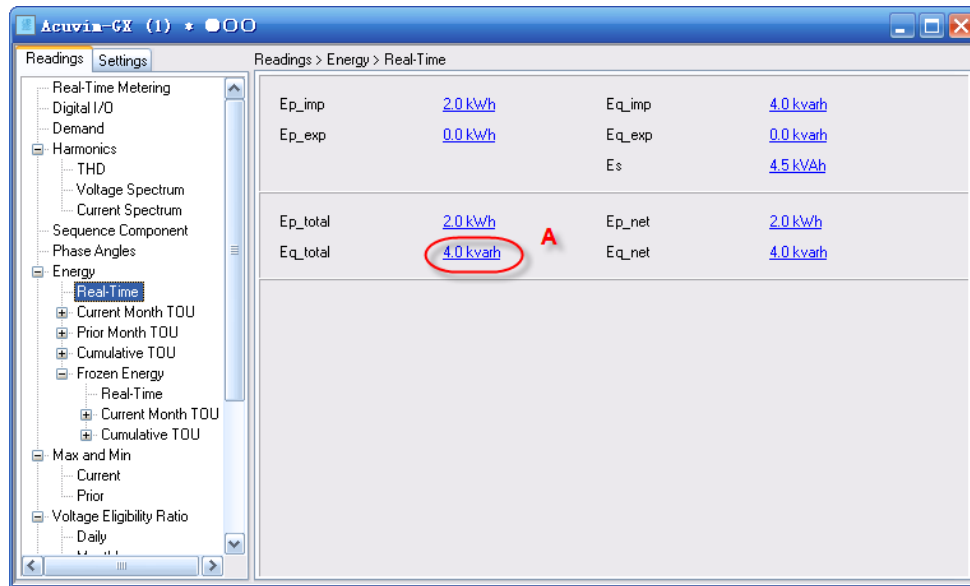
Acuvim-GX (1) * ●OO

Readings Settings

Real-Time Metering
Digital I/O
Demand
Harmonics
THD
Voltage Spectrum
Current Spectrum
Sequence Component
Phase Angles
Energy
Real-Time
Current Month TOU
Prior Month TOU
Cumulative TOU
Frozen Energy
Real-Time
Current Month TOU
Cumulative TOU
Max and Min
Current
Prior
Voltage Eligibility Ratio
Daily
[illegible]

Readings > Energy > Real-Time

| | | | |
|---|---|---|---|
| Ep_imp | 2.0 kWh | Eq_imp | 4.0 kvarh |
| Ep_exp | 0.0 kWh | Eq_exp | 0.0 kvarh |
| | | Es | 4.5 kVAh |

| | | | |
|---|---|---|---|
| Ep_total | 2.0 kWh | Ep_net | 2.0 kWh |
| Eq_total | 4.0 kvarh | Eq_net | 4.0 kvarh |

A